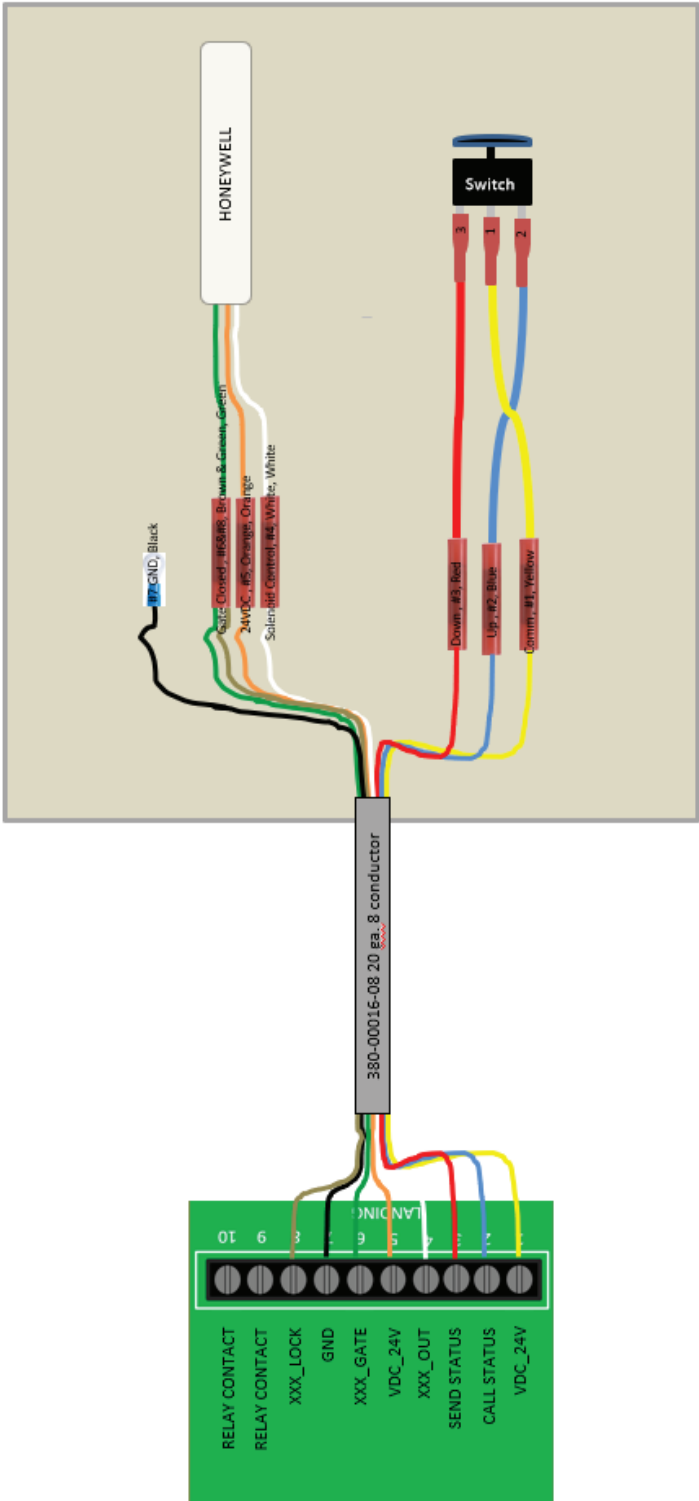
HONEYWELL

Switch

3
1
2

#7 GND, Black

Gate Closed, #6#8, Brown & Green, Green

24VDC, #5, Orange, Orange

Solenoid Control, #4, White, White

Down, #3, Red

Up, #2, Blue

Comm, #1, Yellow

380-00016-08 20 ga. 8 conductor

LANDING

10
9
8
7
6
5
4
3
2
1

RELAY CONTACT
RELAY CONTACT
XXX_LOCK
GND
XXX_GATE
VDC_24V
XXX_OUT
SEND STATUS
CALL STATUS
VDC_24V